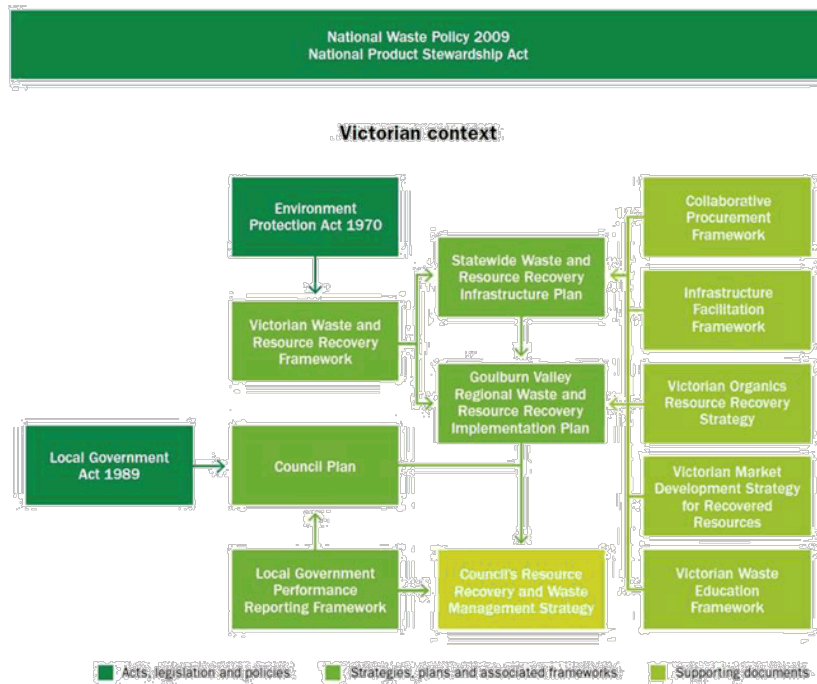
National Waste Policy 2009
National Product Stewardship Act

Victorian context

Environment Protection Act 1970

Victorian Waste and Resource Recovery Framework

Statewide Waste and Resource Recovery Infrastructure Plan

Goulburn Valley Regional Waste and Resource Recovery Implementation Plan

Collaborative Procurement Framework

Infrastructure Facilitation Framework

Victorian Organics Resource Recovery Strategy

Victorian Market Development Strategy for Recovered Resources

Victorian Waste Education Framework

Local Government Act 1989

Council Plan

Local Government Performance Reporting Framework

Council's Resource Recovery and Waste Management Strategy

Acts, legislation and policies
Strategies, plans and associated frameworks
Supporting documents